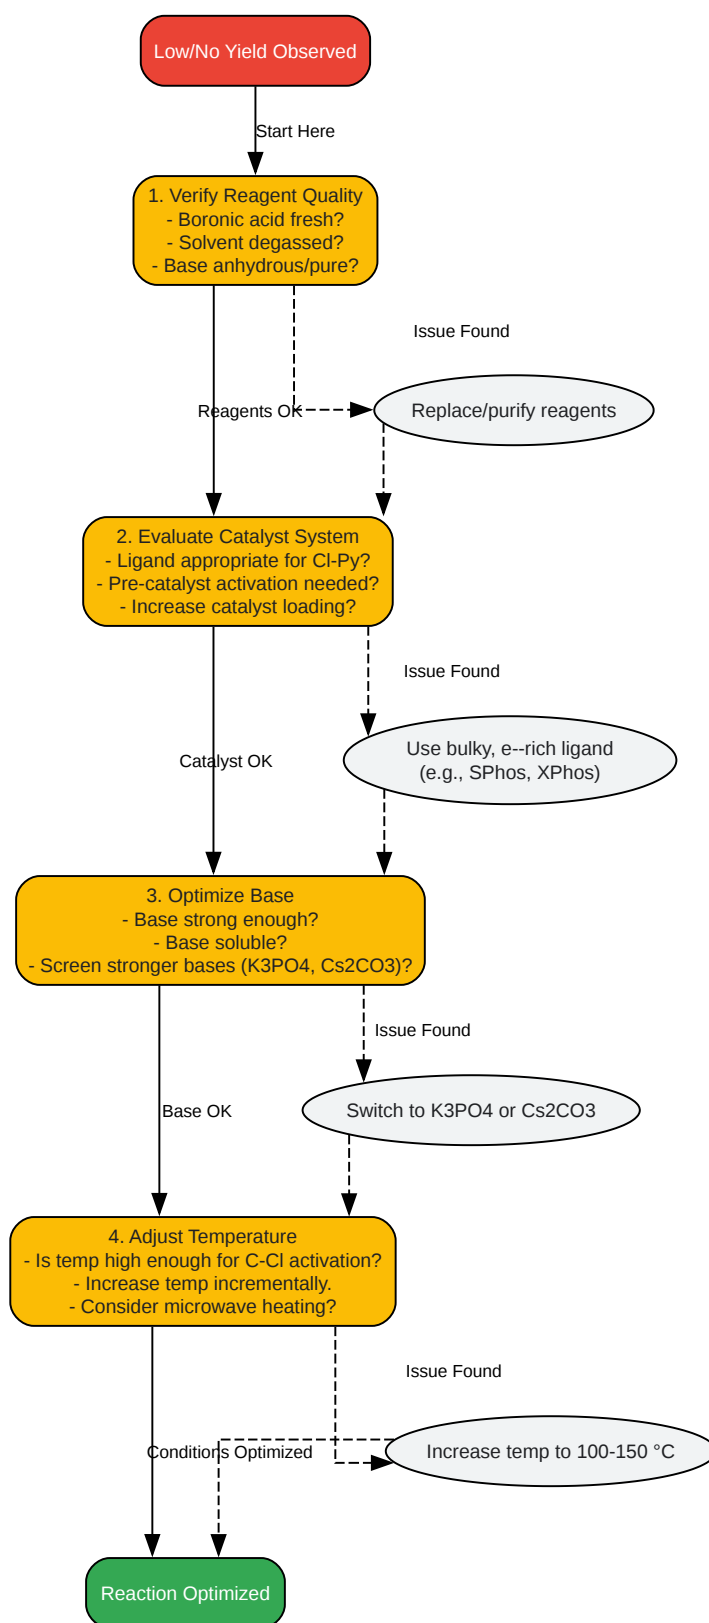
Low/No Yield Observed

Start Here

1. Verify Reagent Quality
- Boronic acid fresh?
- Solvent degassed?
- Base anhydrous/pure?

Issue Found

Reagents OK

Replace/purify reagents

2. Evaluate Catalyst System
- Ligand appropriate for Cl-Py?
- Pre-catalyst activation needed?
- Increase catalyst loading?

Issue Found

Catalyst OK

Use bulky, e--rich ligand
(e.g., SPhos, XPhos)

3. Optimize Base
- Base strong enough?
- Base soluble?
- Screen stronger bases (K3PO4, Cs2CO3)?

Issue Found

Base OK

Switch to K3PO4 or Cs2CO3

4. Adjust Temperature
- Is temp high enough for C-Cl activation?
- Increase temp incrementally.
- Consider microwave heating?

Issue Found

Conditions Optimized

Increase temp to 100-150 °C

Reaction Optimized